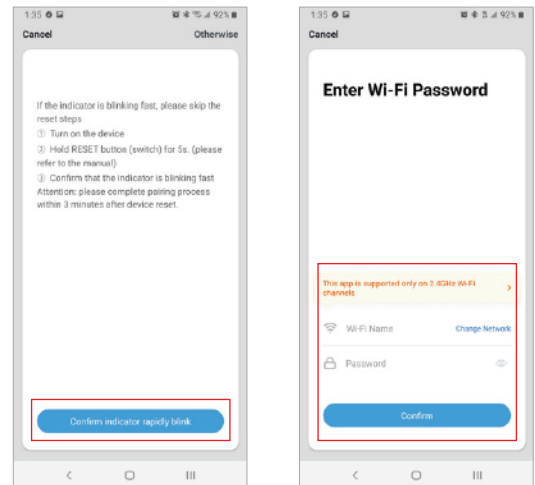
1:35 92%

Cancel

Otherwise

If the indicator is blinking fast, please skip the reset steps

① Turn on the device

② Hold RESET button (switch) for 5s. (please refer to the manual)

③ Confirm that the indicator is blinking fast

Attention: please complete pairing process within 3 minutes after device reset.

Confirm indicator rapidly blink

1:35 92%

Cancel

Enter Wi-Fi Password

This app is supported only on 2.4GHz Wi-Fi channels

Wi-Fi Name

Change Network

Password

Confirm